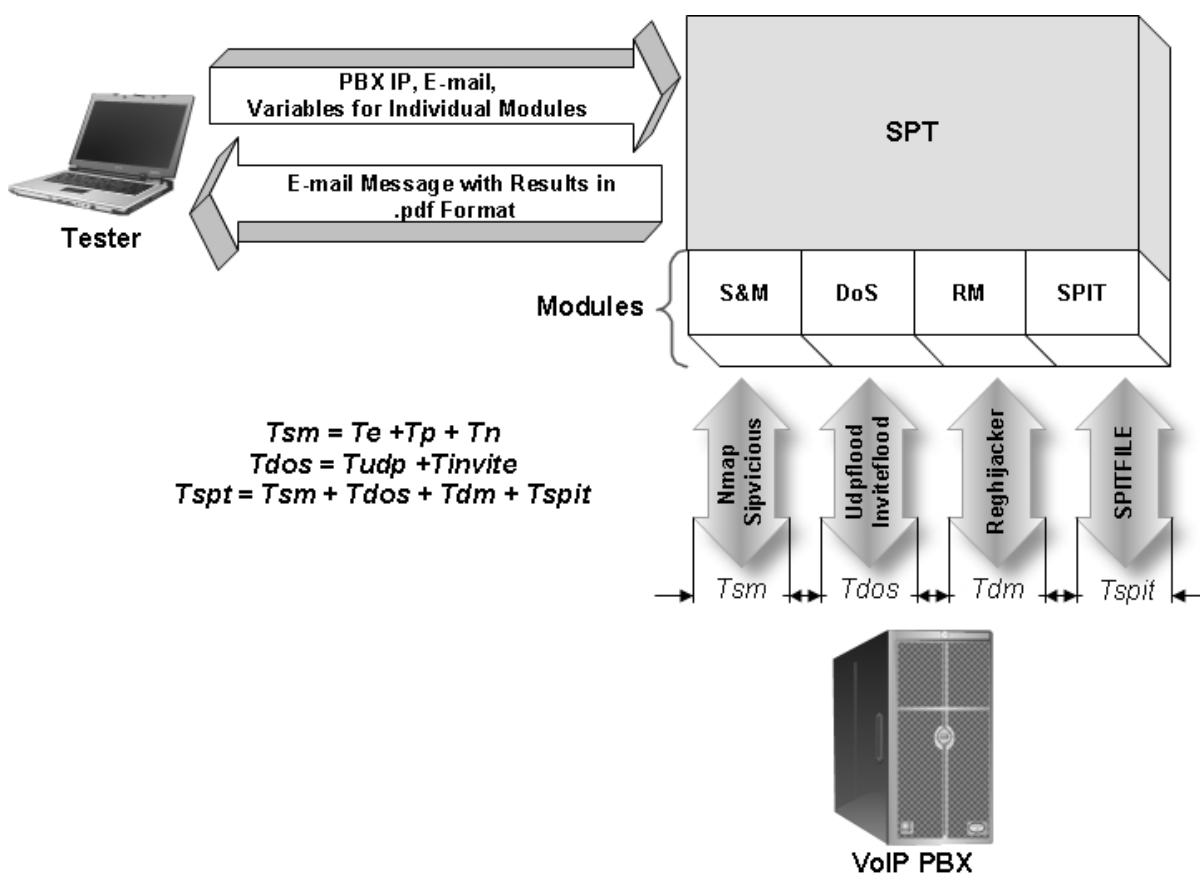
PBX IP, E-mail, Variables for Individual Modules

SPT

E-mail Message with Results in .pdf Format

Tester

Modules

S&M

DoS

RM

SPIT

$Tsm = Te + Tp + Tn$
$Tdos = Tudp + Tinvite$
$Tspt = Tsm + Tdos + Tdm + Tspit$

Nmap Sipvicious

Udpflood Inviteflood

Reghijacker

SPITFILE

Tsm

Tdos

Tdm

Tspit

VoIP PBX